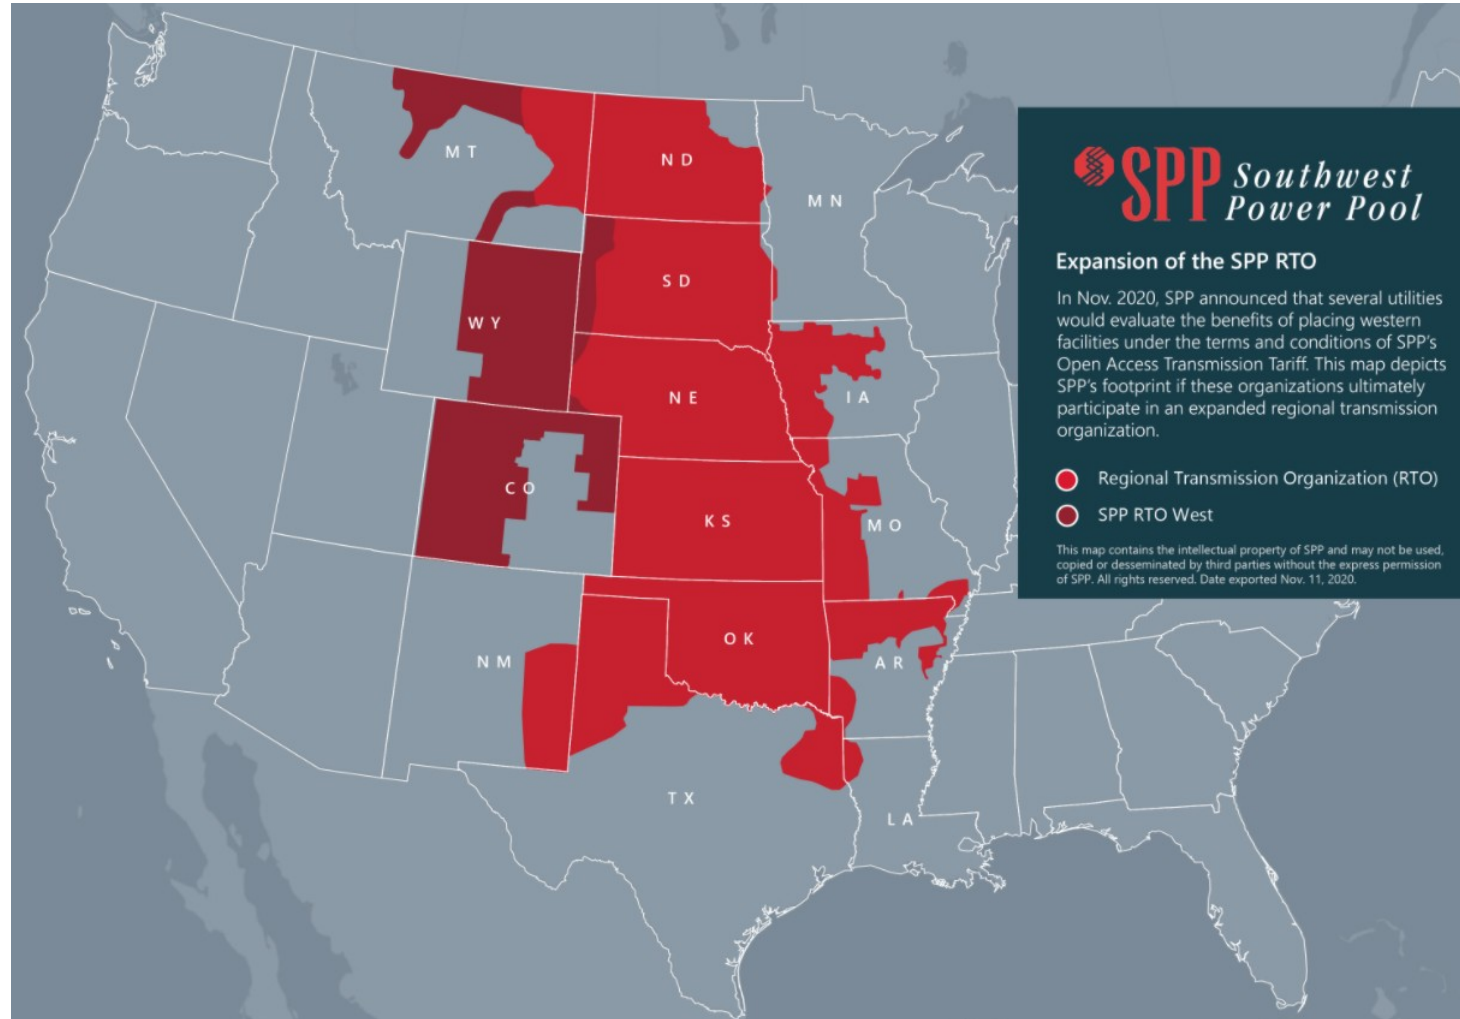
MT
ND
MN
SD
WY
NE
IA
CO
KS
MO
NM
OK
AR
TX
LA

SPP Southwest Power Pool

Expansion of the SPP RTO

In Nov. 2020, SPP announced that several utilities would evaluate the benefits of placing western facilities under the terms and conditions of SPP's Open Access Transmission Tariff. This map depicts SPP's footprint if these organizations ultimately participate in an expanded regional transmission organization.

Regional Transmission Organization (RTO)

SPP RTO West

This map contains the intellectual property of SPP and may not be used, copied or desseminated by third parties without the express permission of SPP. All rights reserved. Date exported Nov. 11, 2020.